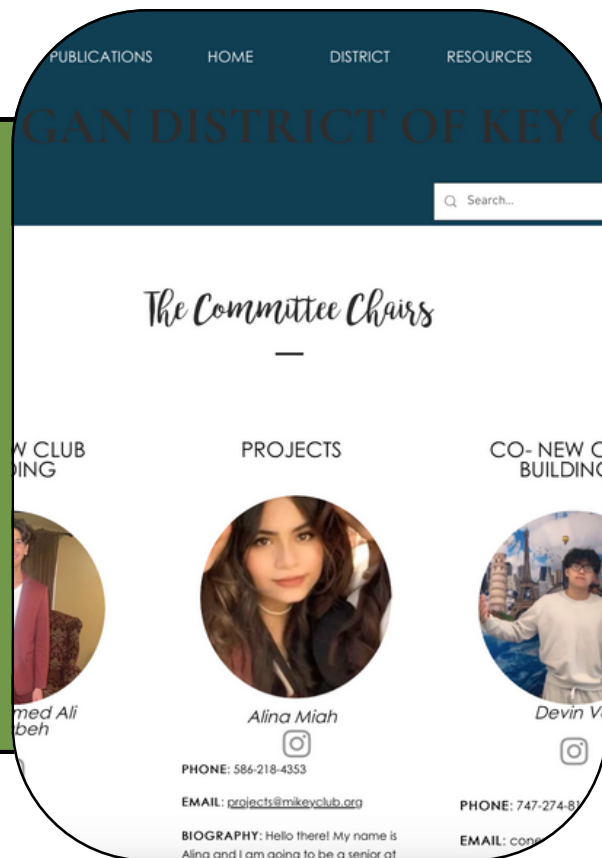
PUBLICATIONS HOME DISTRICT RESOURCES

GAN DISTRICT OF KEY C

Search...

The Committee Chairs

W CLUB DING

med Ali beh

PROJECTS

Alina Miah

PHONE: 586-218-4353

EMAIL: projects@mikeyclub.org

BIOGRAPHY: Hello there! My name is Alina and I am going to be a senior at

CO- NEW C BUILDING

Devin V

PHONE: 747-274-81

EMAIL: cone